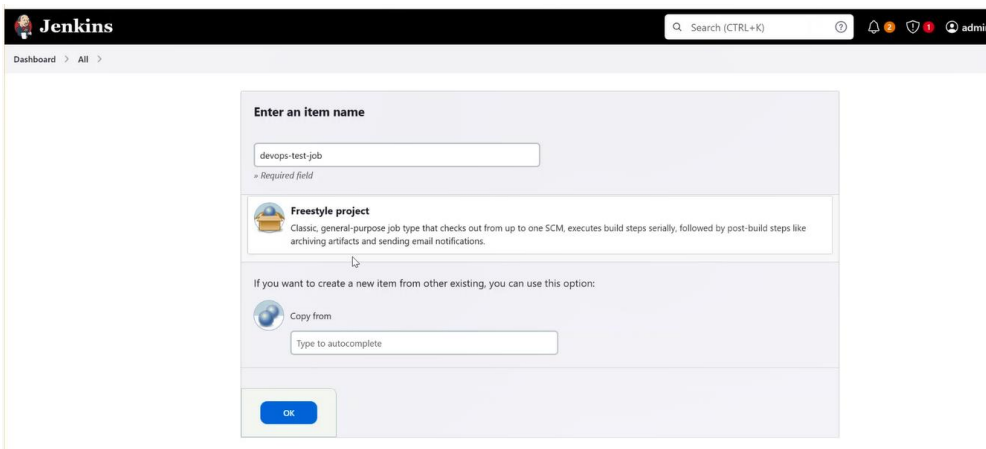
Jenkins

Search (CTRL+K)

2 1 admi

Dashboard > All >

Enter an item name

devops-test-job

» Required field

Freestyle project

Classic, general-purpose job type that checks out from up to one SCM, executes build steps serially, followed by post-build steps like archiving artifacts and sending email notifications.

If you want to create a new item from other existing, you can use this option:

Copy from

Type to autocomplete

OK